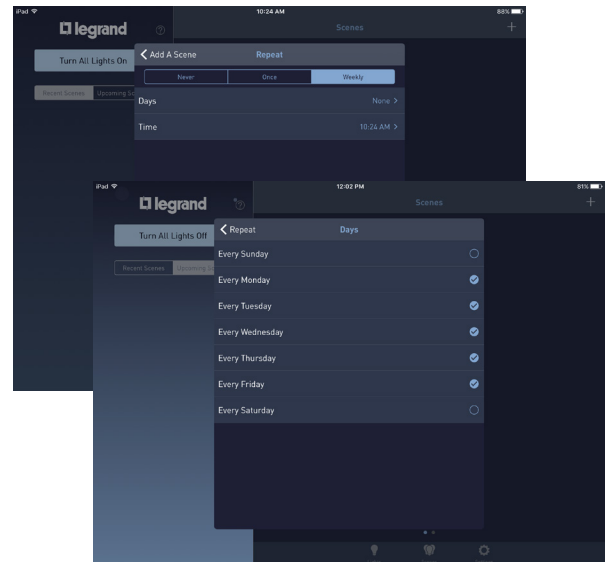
iPad
10:24 AM
88%
legrand
Scenes
+
Turn All Lights On
Recent Scenes
Upcoming Sc
Add A Scene
Repeat
Never
Once
Weekly
Days
None >
Time
10:24 AM >

iPad
12:02 PM
81%
legrand
Scenes
+
Turn All Lights Off
Recent Scenes
Upcoming S
Repeat
Days
Every Sunday
Every Monday
Every Tuesday
Every Wednesday
Every Thursday
Every Friday
Every Saturday